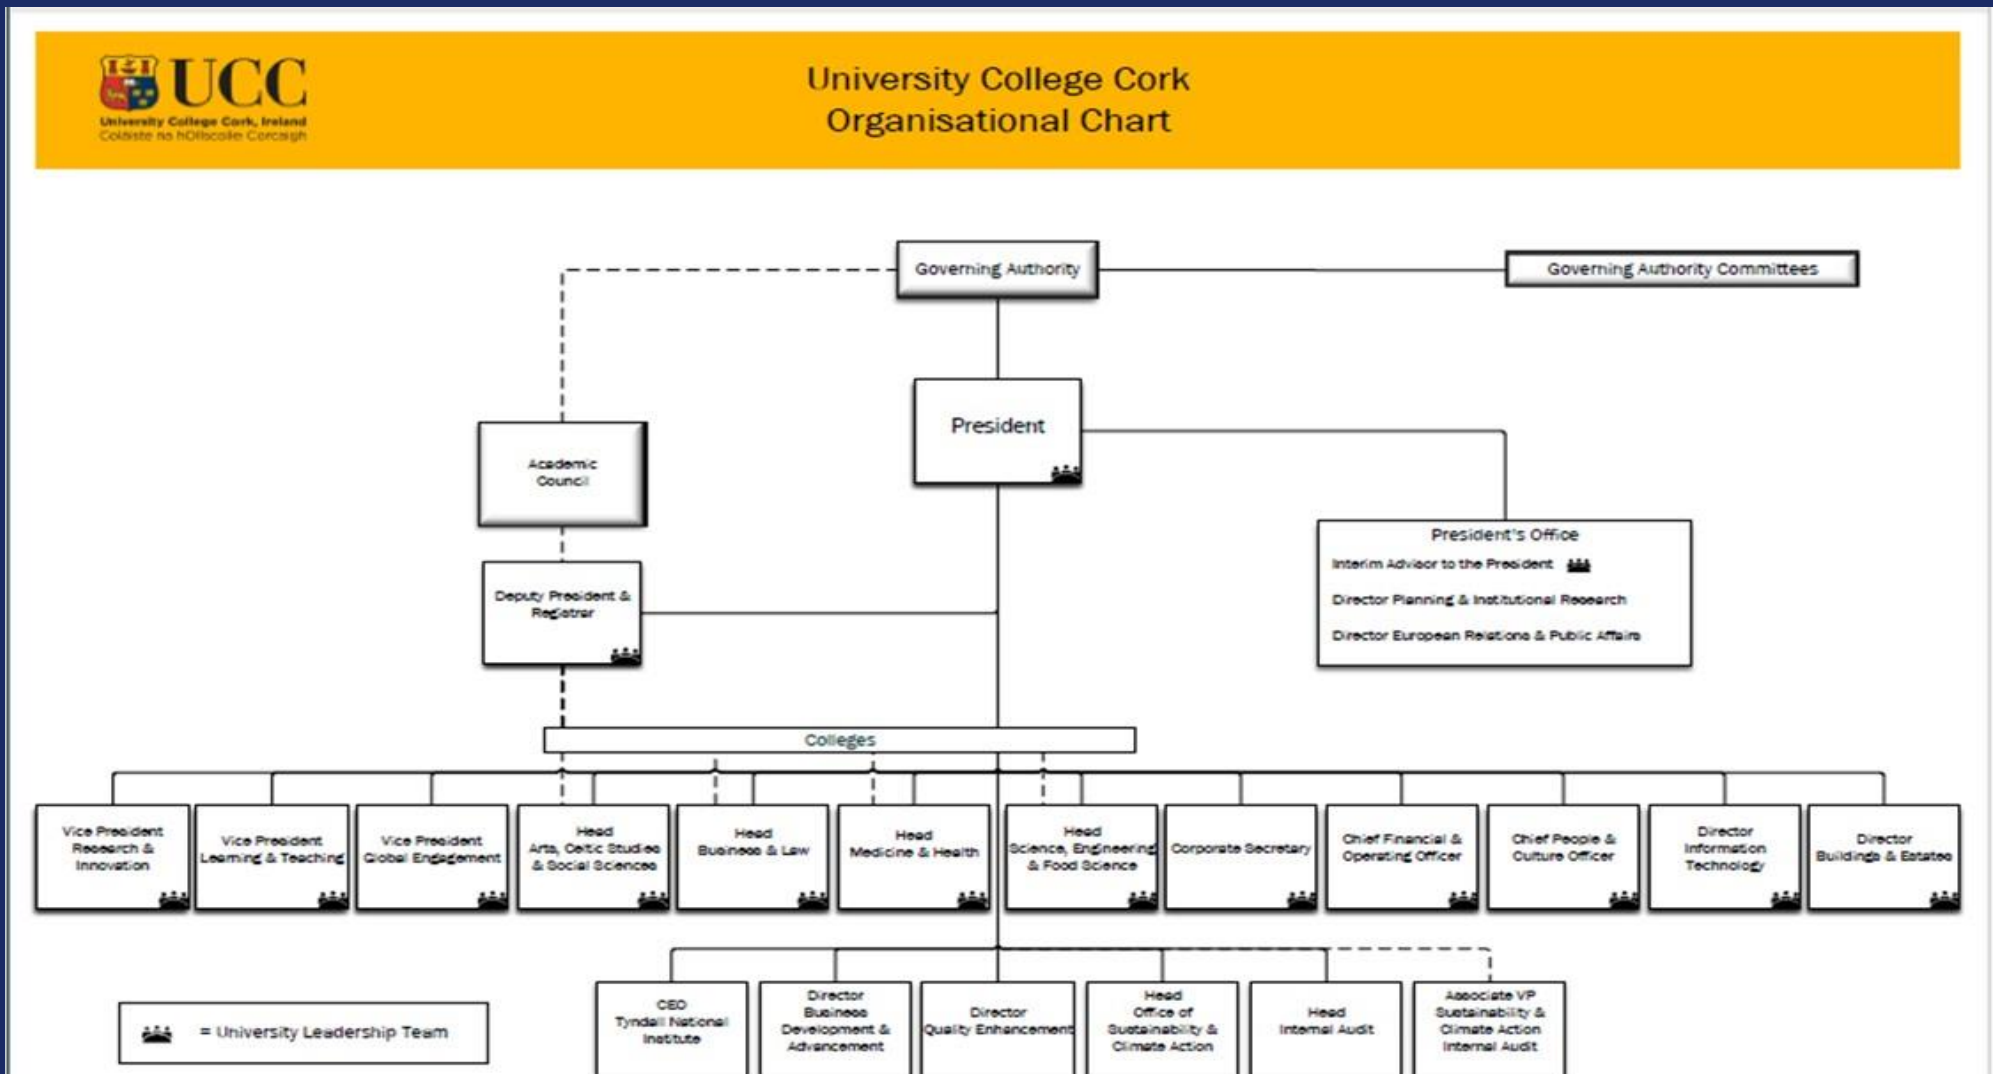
UCC
University College Cork, Ireland
Coláiste na hOllscoile Corcaigh

University College Cork
Organisational Chart

Governing Authority

Governing Authority Committees

President

Academic Council

President's Office
Interim Advisor to the President
Director Planning & Institutional Research
Director European Relations & Public Affairs

Deputy President & Registrar

Colleges

Vice President Research & Innovation

Vice President Learning & Teaching

Vice President Global Engagement

Head Arts, Celtic Studies & Social Sciences

Head Business & Law

Head Medicine & Health

Head Science, Engineering & Food Science

Corporate Secretary

Chief Financial & Operating Officer

Chief People & Culture Officer

Director Information Technology

Director Buildings & Estates

CEO Tyndall National Institute

Director Business Development & Advancement

Director Quality Enhancement

Head Office of Sustainability & Climate Action

Head Internal Audit

Associate VP Sustainability & Climate Action Internal Audit

= University Leadership Team